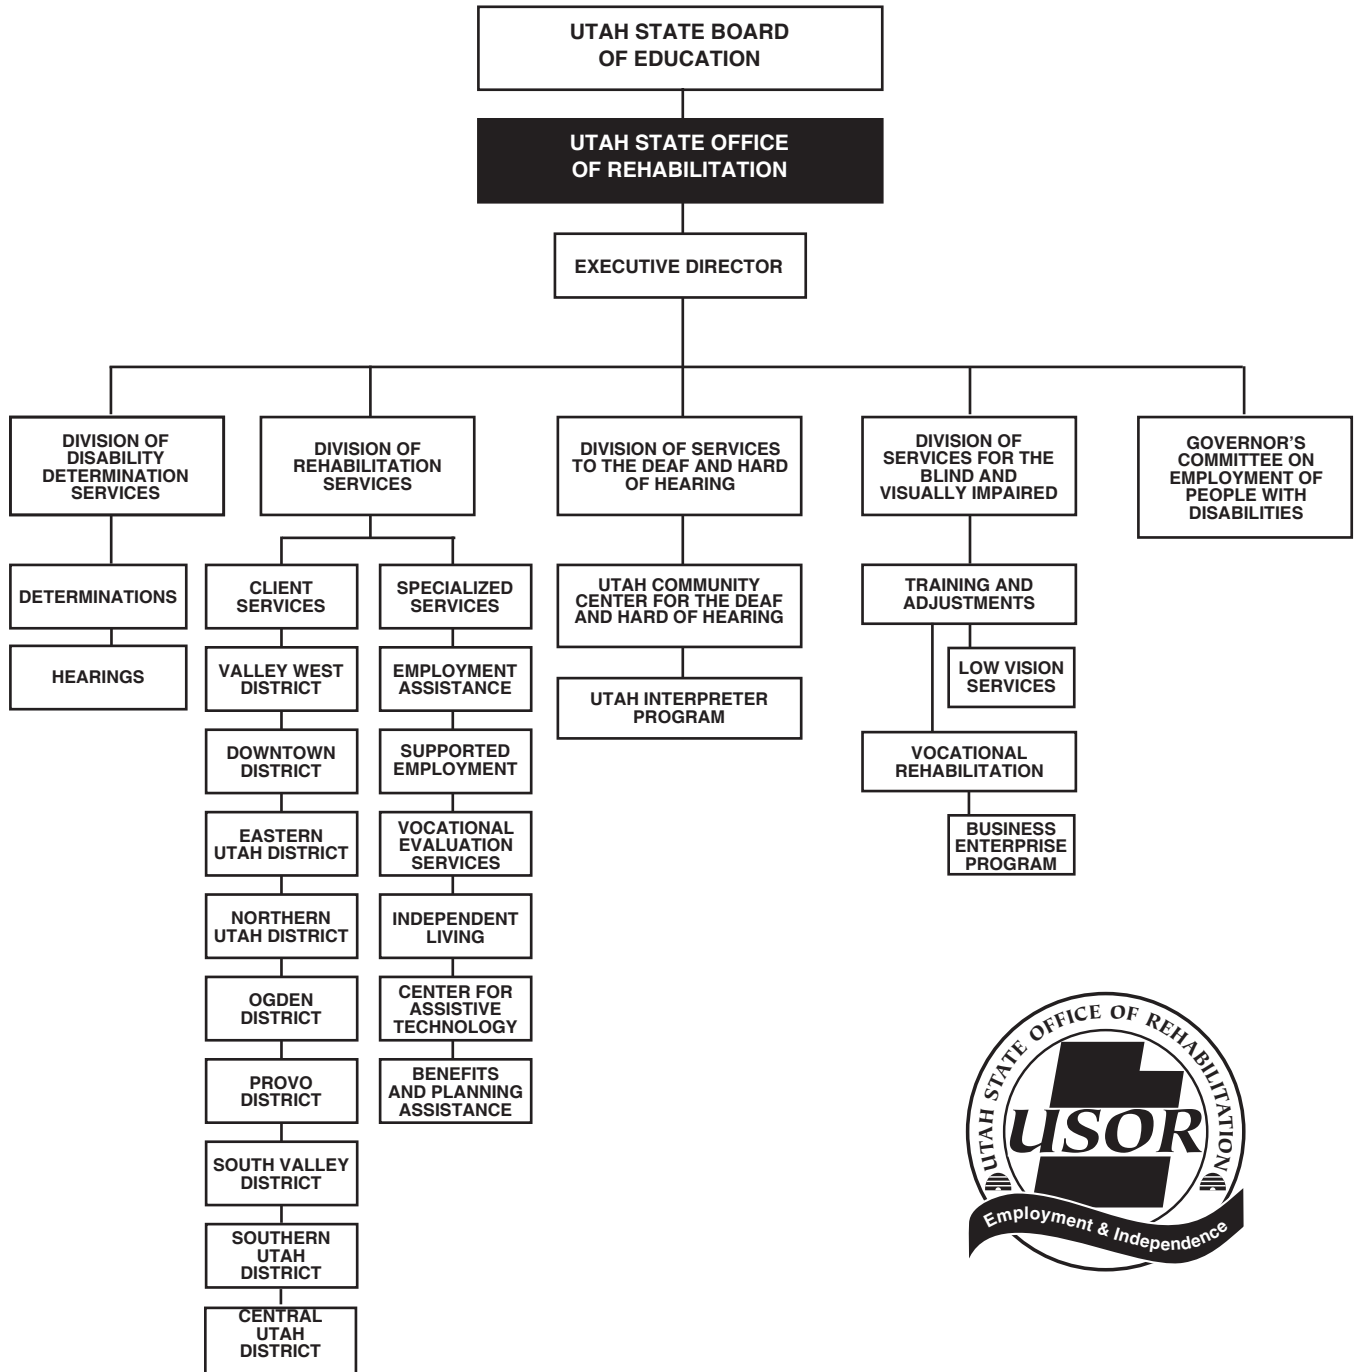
UTAH STATE BOARD OF EDUCATION

UTAH STATE OFFICE OF REHABILITATION

EXECUTIVE DIRECTOR

DIVISION OF DISABILITY DETERMINATION SERVICES

DETERMINATIONS

HEARINGS

DIVISION OF REHABILITATION SERVICES

CLIENT SERVICES

VALLEY WEST DISTRICT

DOWNTOWN DISTRICT

EASTERN UTAH DISTRICT

NORTHERN UTAH DISTRICT

OGDEN DISTRICT

PROVO DISTRICT

SOUTH VALLEY DISTRICT

SOUTHERN UTAH DISTRICT

CENTRAL UTAH DISTRICT

SPECIALIZED SERVICES

EMPLOYMENT ASSISTANCE

SUPPORTED EMPLOYMENT

VOCATIONAL EVALUATION SERVICES

INDEPENDENT LIVING

CENTER FOR ASSISTIVE TECHNOLOGY

BENEFITS AND PLANNING ASSISTANCE

DIVISION OF SERVICES TO THE DEAF AND HARD OF HEARING

UTAH COMMUNITY CENTER FOR THE DEAF AND HARD OF HEARING

UTAH INTERPRETER PROGRAM

DIVISION OF SERVICES FOR THE BLIND AND VISUALLY IMPAIRED

TRAINING AND ADJUSTMENTS

LOW VISION SERVICES

VOCATIONAL REHABILITATION

BUSINESS ENTERPRISE PROGRAM

GOVERNOR'S COMMITTEE ON EMPLOYMENT OF PEOPLE WITH DISABILITIES

UTAH STATE OFFICE OF REHABILITATION
USOR
Employment & Independence